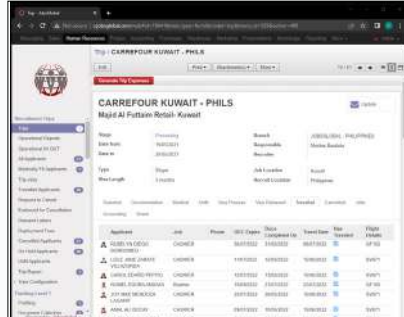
Trip / CARREFOUR KUWAIT - PHILS

Edit

Print

Generate Trip Expenses

CARREFOUR KUWAIT - PHILS

Majid Al Futtaim Retail- Kuwait

Update

Stage

Date from

Date to

Type

Branch

Responsible

Recruiter

Job Location

Recruit Location

Kuwait

Philippines

| Applicant | Job | Phone | Ticket |
|---|---|---|---|
| RUBELYN DIEGO | CASHIER | | |
| LOVE JANE | CASHIER | | |
| CAROL | CASHIER | | |
| RUSSEL | Baker | | |
| JOY MAE | CASHIER | | |
| ANNA | CASHIER | | |